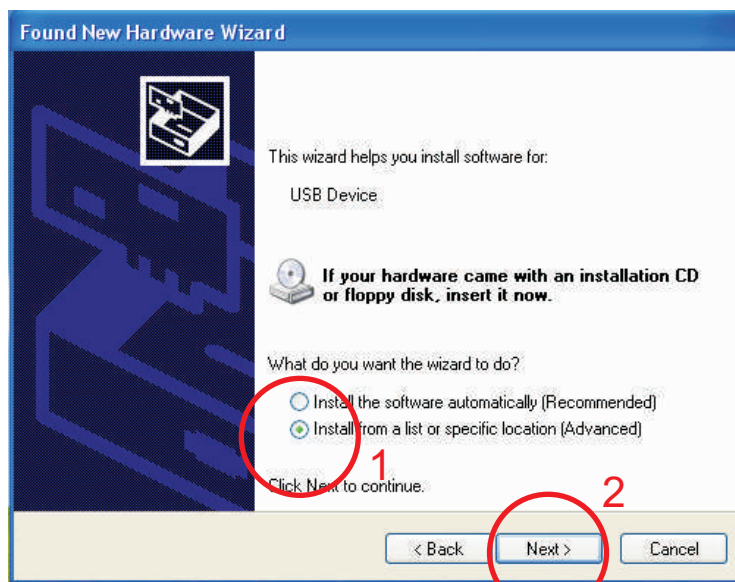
Found New Hardware Wizard

This wizard helps you install software for:

USB Device

If your hardware came with an installation CD or floppy disk, insert it now.

What do you want the wizard to do?

Install the software automatically (Recommended)

Install from a list or specific location (Advanced)

1

Click Next to continue.

2

< Back

Next >

Cancel